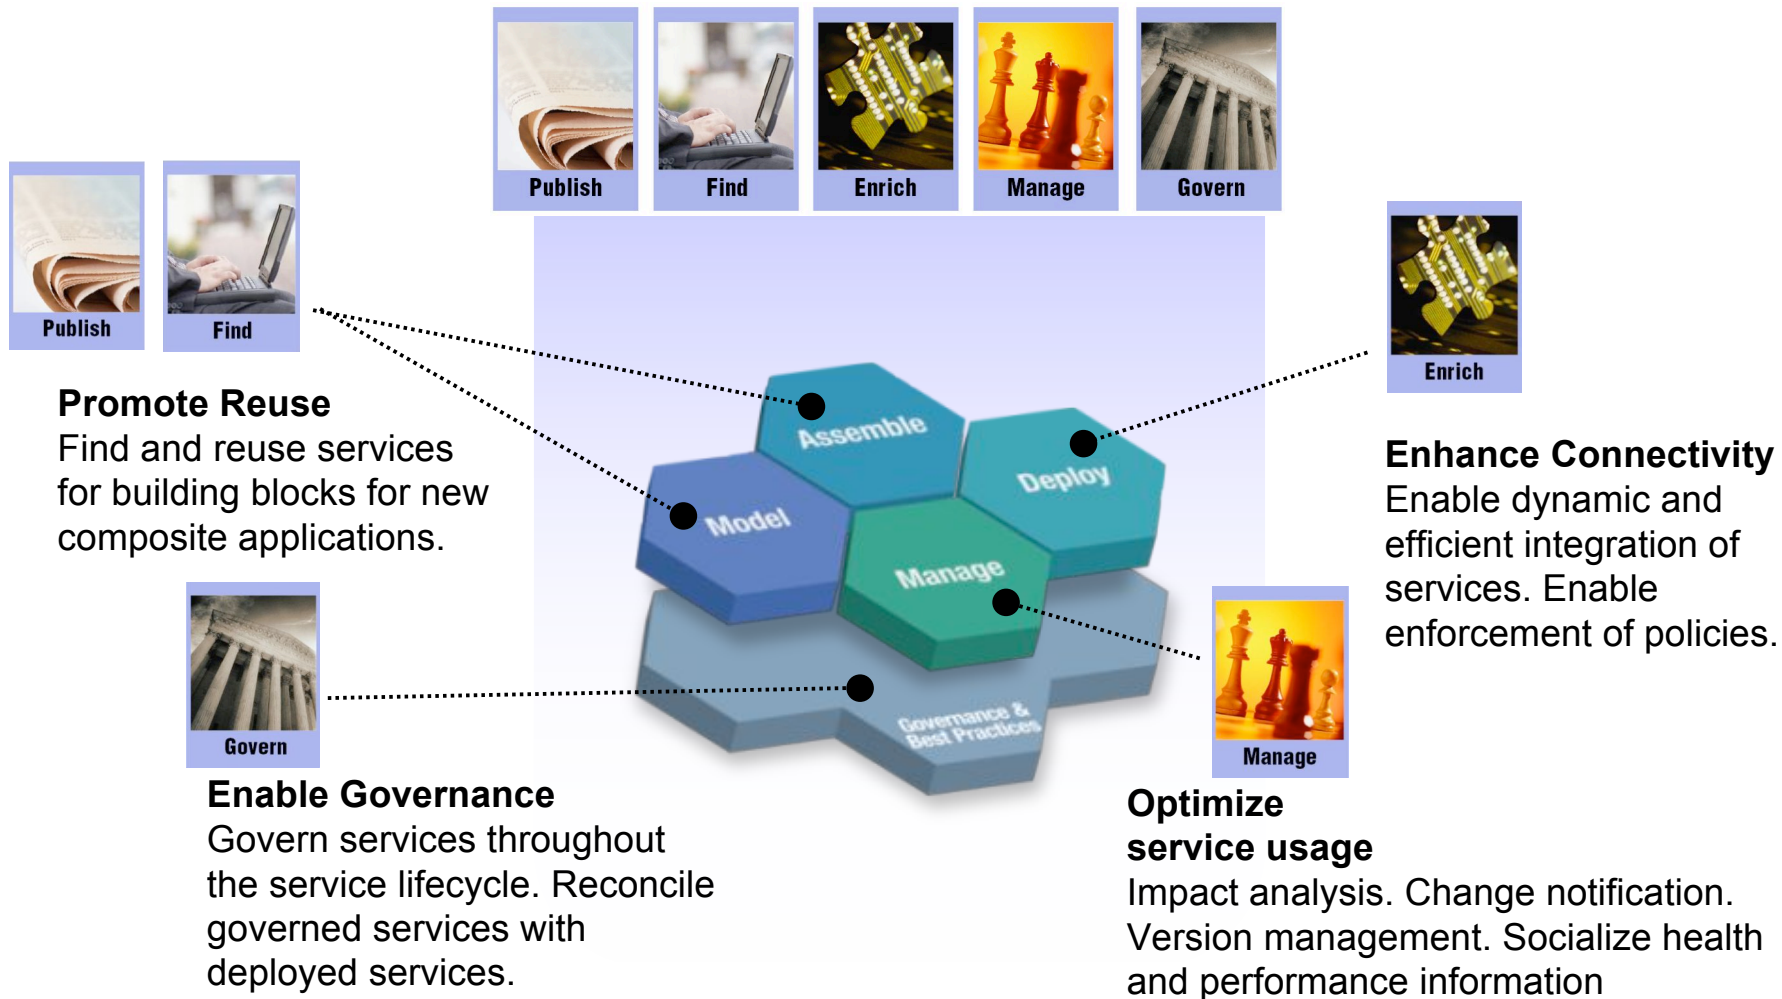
Publish Find Enrich Manage Govern

Publish Find

Promote Reuse
Find and reuse services for building blocks for new composite applications.

Assemble
Model
Deploy
Manage
Governance & Best Practices

Enrich

Enhance Connectivity
Enable dynamic and efficient integration of services. Enable enforcement of policies.

Govern

Enable Governance
Govern services throughout the service lifecycle. Reconcile governed services with deployed services.

Manage

Optimize service usage
Impact analysis. Change notification. Version management. Socialize health and performance information